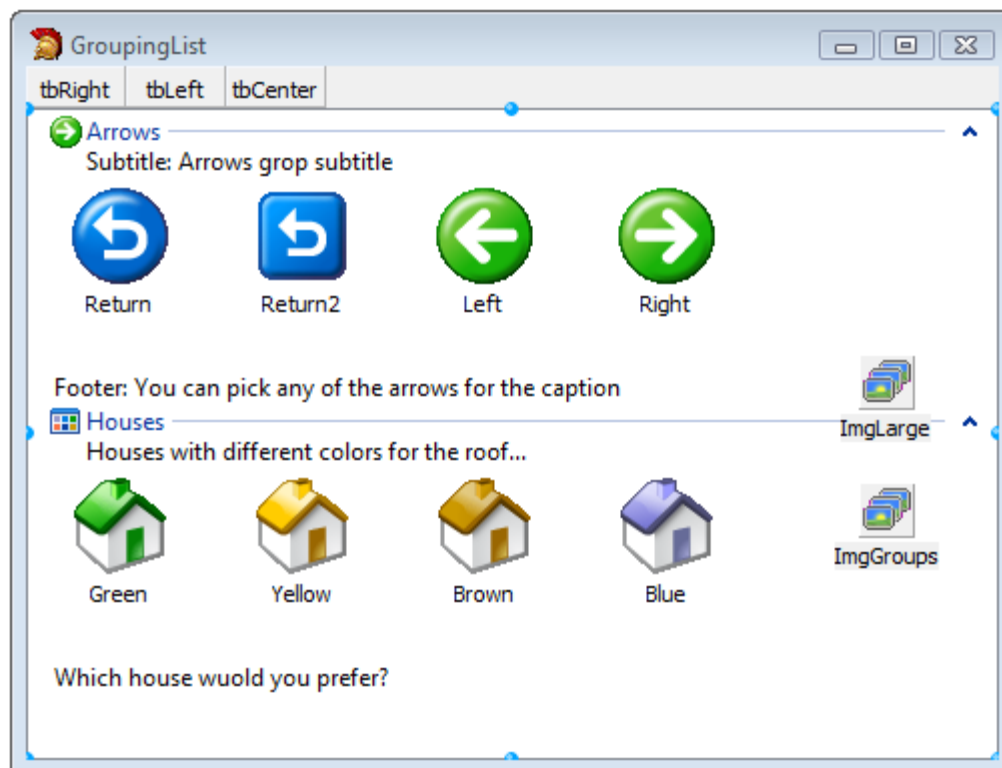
GroupingList

tbRight tbLeft tbCenter

Arrows

Subtitle: Arrows grop subtitle

Return Return2 Left Right

Footer: You can pick any of the arrows for the caption

ImgLarge

Houses

Houses with different colors for the roof...

Green Yellow Brown Blue

ImgGroups

Which house wuold you prefer?